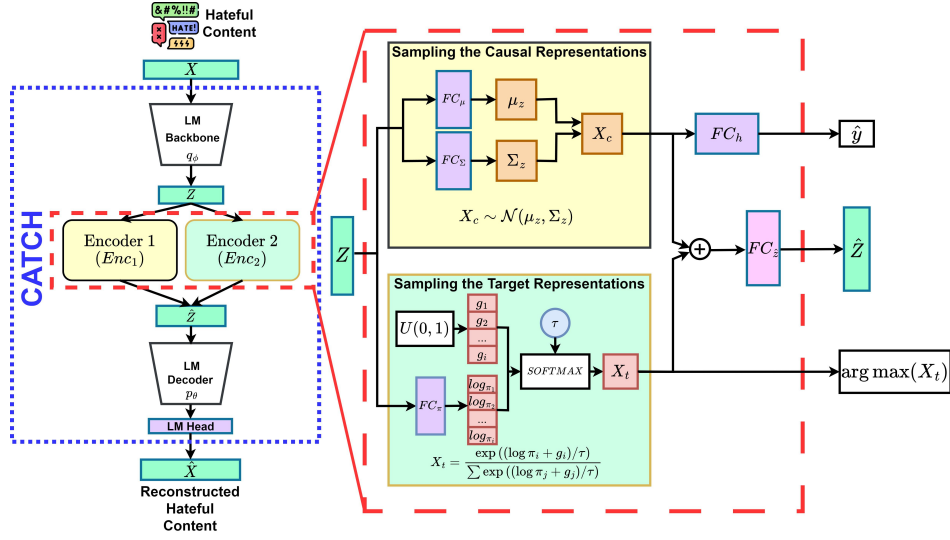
&#%!!# HATE! ⚡⚡⚡ Hateful Content

$X$

CATCH

LM Backbone $q_\phi$

$Z$

Encoder 1 ($Enc_1$)

Encoder 2 ($Enc_2$)

$\hat{Z}$

LM Decoder $p_\theta$

LM Head

$\hat{X}$

Reconstructed Hateful Content

$Z$

Sampling the Causal Representations

$FC_\mu$

$FC_\Sigma$

$\mu_z$

$\Sigma_z$

$X_c$

$X_c \sim \mathcal{N}(\mu_z, \Sigma_z)$

$FC_h$

$\hat{y}$

$FC_{\hat{z}}$

$\hat{Z}$

Sampling the Target Representations

$U(0,1)$

$g_1$
$g_2$
...
$g_i$

$\tau$

$SOFTMAX$

$X_t$

$FC_\pi$

$log_{\pi_1}$
$log_{\pi_2}$
...
$log_{\pi_i}$

$X_t = \frac{\exp((\log \pi_i + g_i)/\tau)}{\sum \exp((\log \pi_j + g_j)/\tau)}$

$\arg\max(X_t)$